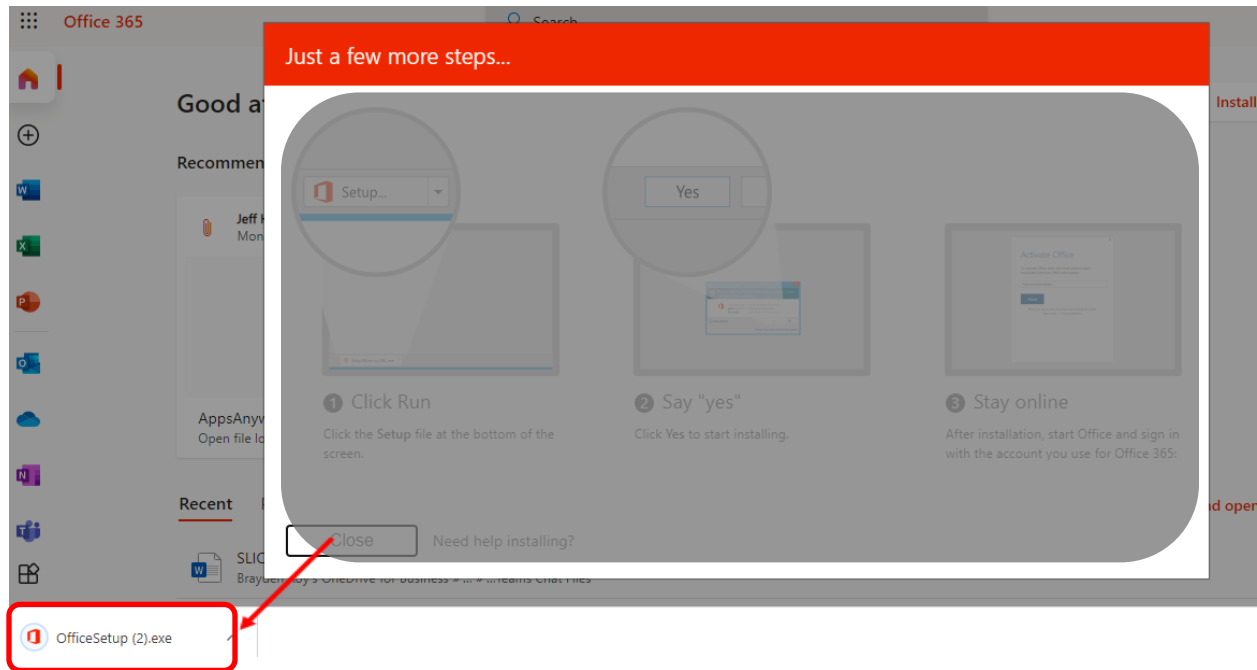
Office 365

Search

Good af

Install

Recommen

Jeff
Mon

AppsAnyw
Open file lo

Recent

SLIC
Brayden... OneDrive for Business » ... » ...Teams Chat Files

nd oper

Just a few more steps...

Setup...

Yes

Activate Office

1 Click Run
Click the Setup file at the bottom of the screen.

2 Say "yes"
Click Yes to start installing.

3 Stay online
After installation, start Office and sign in with the account you use for Office 365.

Close

Need help installing?

OfficeSetup (2).exe